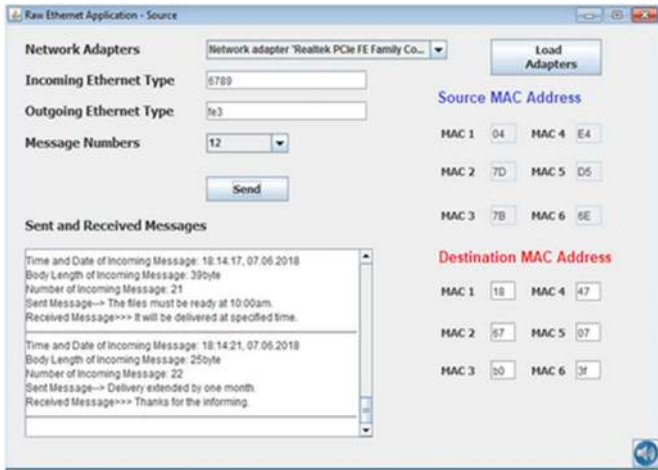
Raw Ethernet Application - Source

Network Adapters
Network adapter 'Realtek PCIe FE Family Co...
Load Adapters

Incoming Ethernet Type
6789

Outgoing Ethernet Type
fe3

Message Numbers
12

Send

Source MAC Address
MAC 1 04 MAC 4 E4
MAC 2 7D MAC 5 D5
MAC 3 7B MAC 6 6E

Sent and Received Messages

Time and Date of Incoming Message: 18:14:17, 07.06.2018
Body Length of Incoming Message: 39byte
Number of Incoming Message: 21
Sent Message--> The files must be ready at 10:00am.
Received Message>>> It will be delivered at specified time.

Time and Date of Incoming Message: 18:14:21, 07.06.2018
Body Length of Incoming Message: 25byte
Number of Incoming Message: 22
Sent Message--> Delivery extended by one month.
Received Message>>> Thanks for the informing.

Destination MAC Address
MAC 1 18 MAC 4 47
MAC 2 67 MAC 5 07
MAC 3 b0 MAC 6 3f